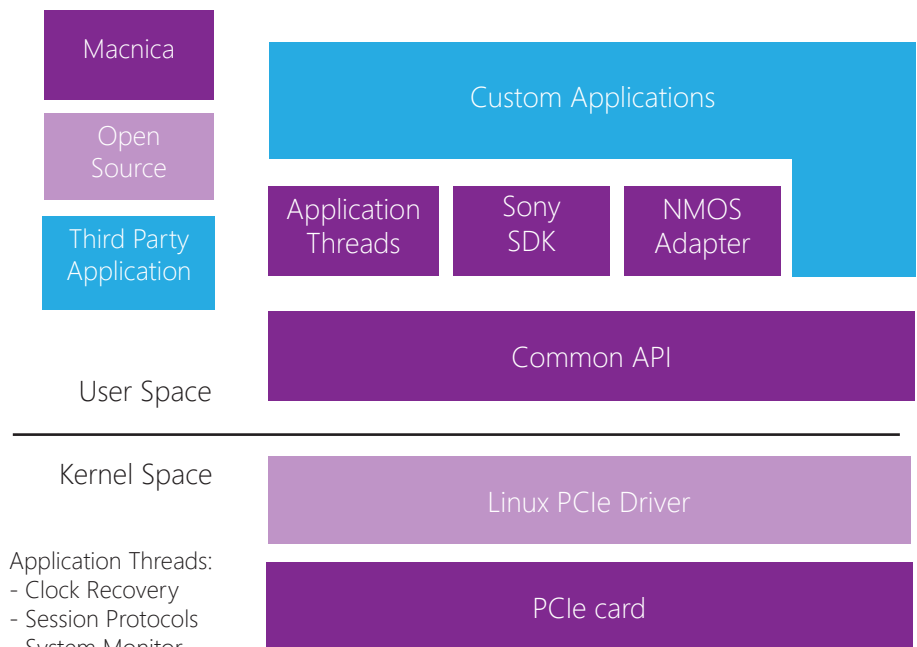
Macnica

Open Source

Third Party Application

Custom Applications

Application Threads

Sony SDK

NMOS Adapter

Common API

User Space

Kernel Space

Linux PCIe Driver

PCIe card

Application Threads:
- Clock Recovery
- Session Protocols
- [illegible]